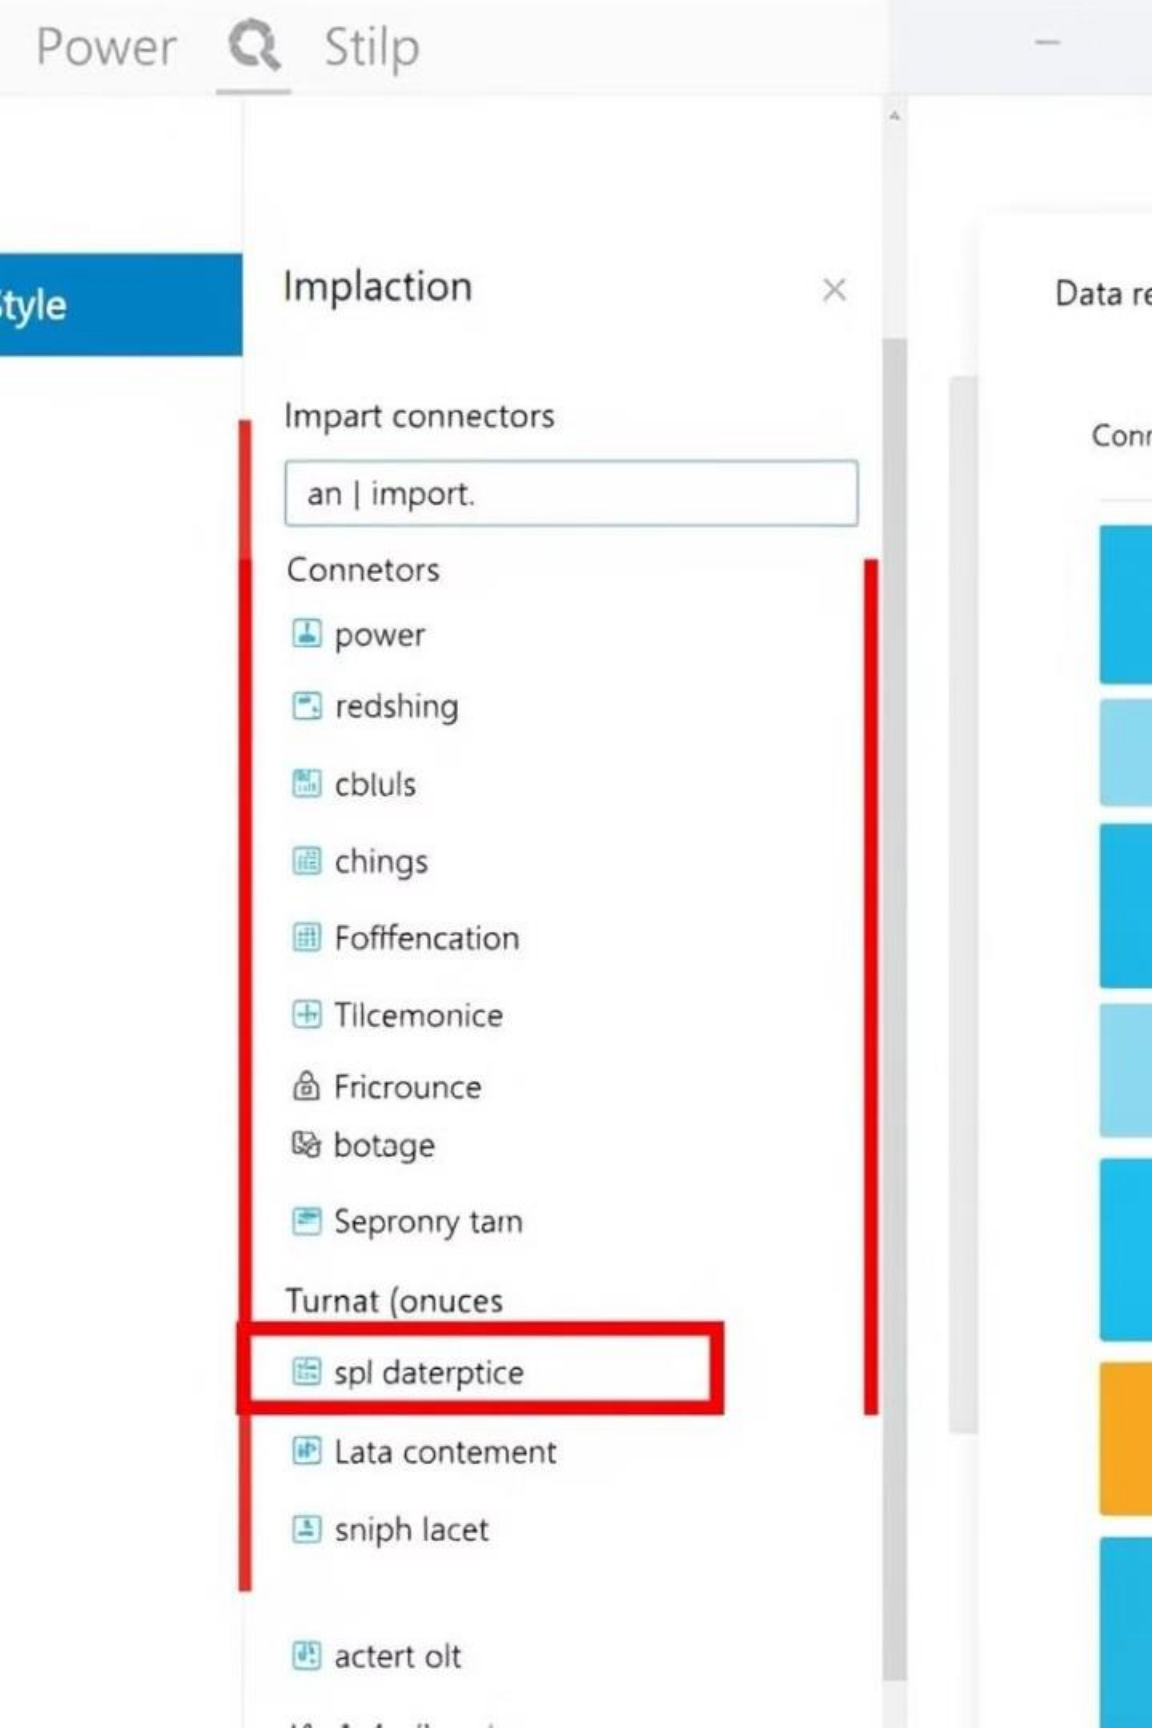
Power Stilp

Style

Implaction

Impart connectors

an | import.

Connetors

power

redshing

cbluls

chings

Fofffencation

Tllcemonice

Fricrounce

botage

Seprony tarn

Turnat (onuces

spl daterptice

Lata contement

sniph lacet

actert olt

Data re

Conr

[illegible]